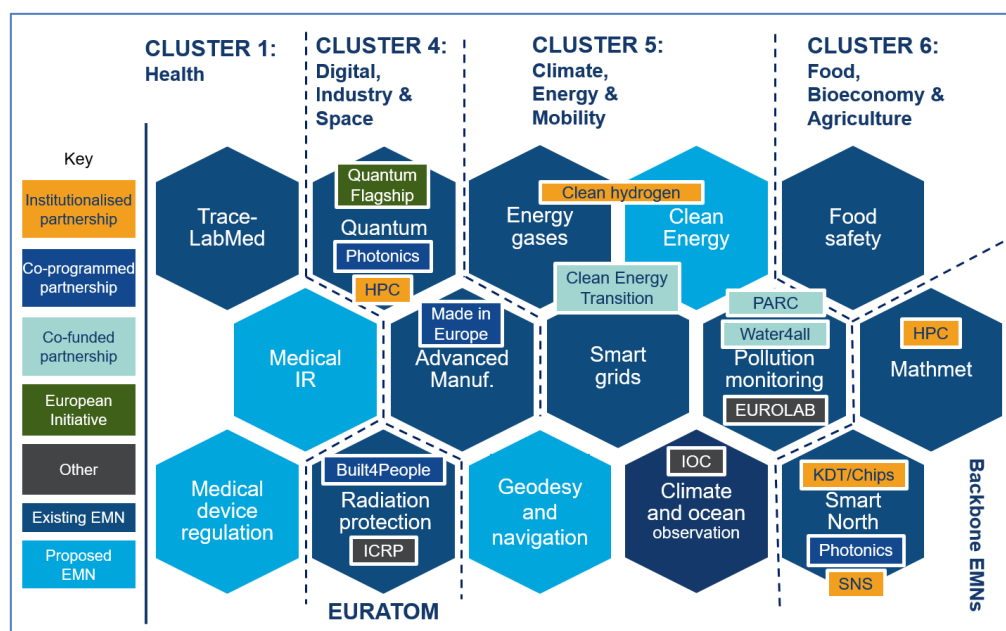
CLUSTER 1: Health

CLUSTER 4: Digital, Industry & Space

CLUSTER 5: Climate, Energy & Mobility

CLUSTER 6: Food, Bioeconomy & Agriculture

Key

Institutionalised partnership

Co-programmed partnership

Co-funded partnership

European Initiative

Other

Existing EMN

Proposed EMN

Trace-LabMed

Quantum Flagship

Quantum

Photonics

HPC

Clean hydrogen

Energy gases

Clean Energy

Food safety

Clean Energy Transition

PARC

Medical IR

Made in Europe

Advanced Manuf.

Smart grids

Water4all

Pollution monitoring

EUROLAB

HPC

Mathmet

Medical device regulation

Built4People

Radiation protection

ICRP

Geodesy and navigation

IOC

Climate and ocean observation

KDT/Chips

Smart North

Photonics

SNS

Backbone EMNs

EURATOM